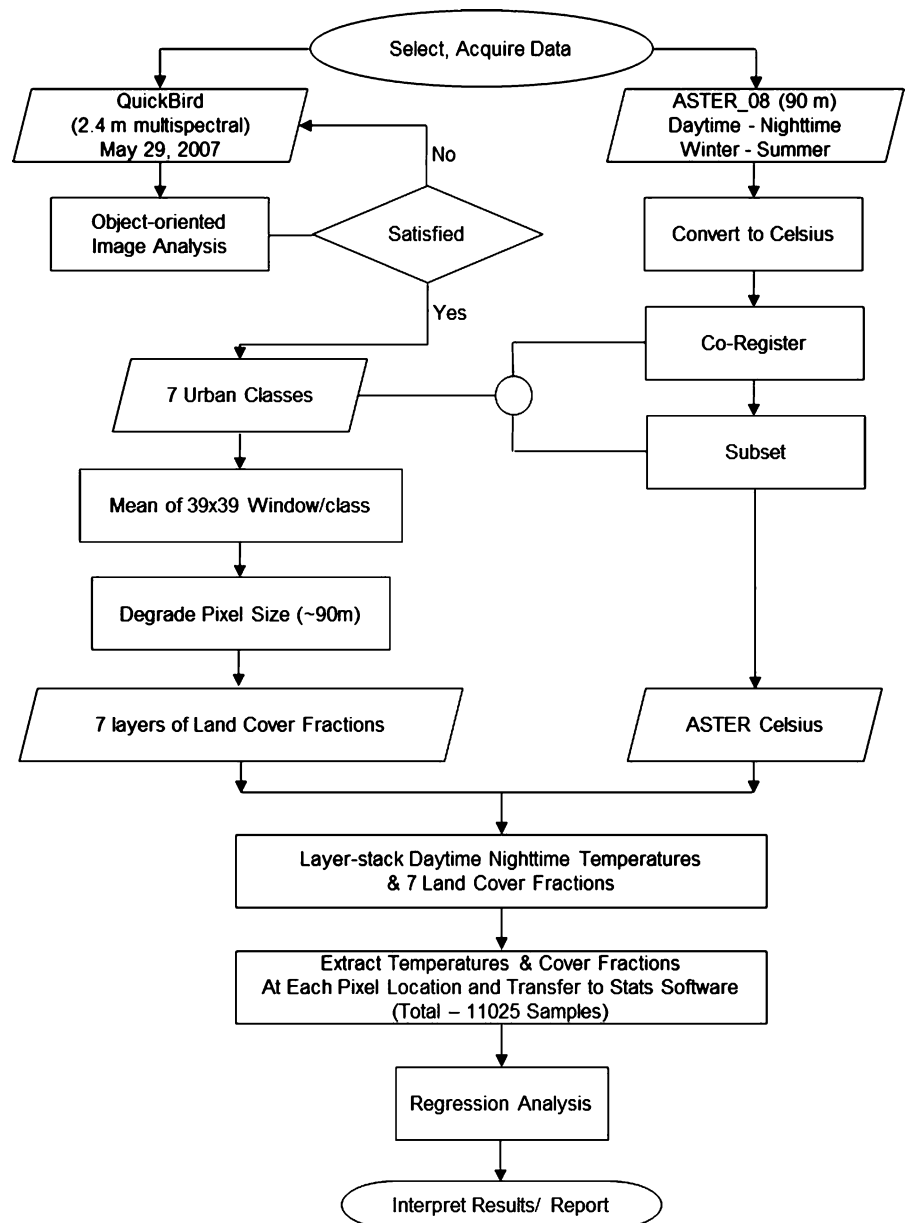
Select, Acquire Data

QuickBird
(2.4 m multispectral)
May 29, 2007

No

Object-oriented
Image Analysis

Satisfied

Yes

7 Urban Classes

Mean of 39x39 Window/class

Degrade Pixel Size (~90m)

7 layers of Land Cover Fractions

ASTER_08 (90 m)
Daytime - Nighttime
Winter - Summer

Convert to Celsius

Co-Register

Subset

ASTER Celsius

Layer-stack Daytime Nighttime Temperatures
& 7 Land Cover Fractions

Extract Temperatures & Cover Fractions
At Each Pixel Location and Transfer to Stats Software
(Total – 11025 Samples)

Regression Analysis

Interpret Results/ Report